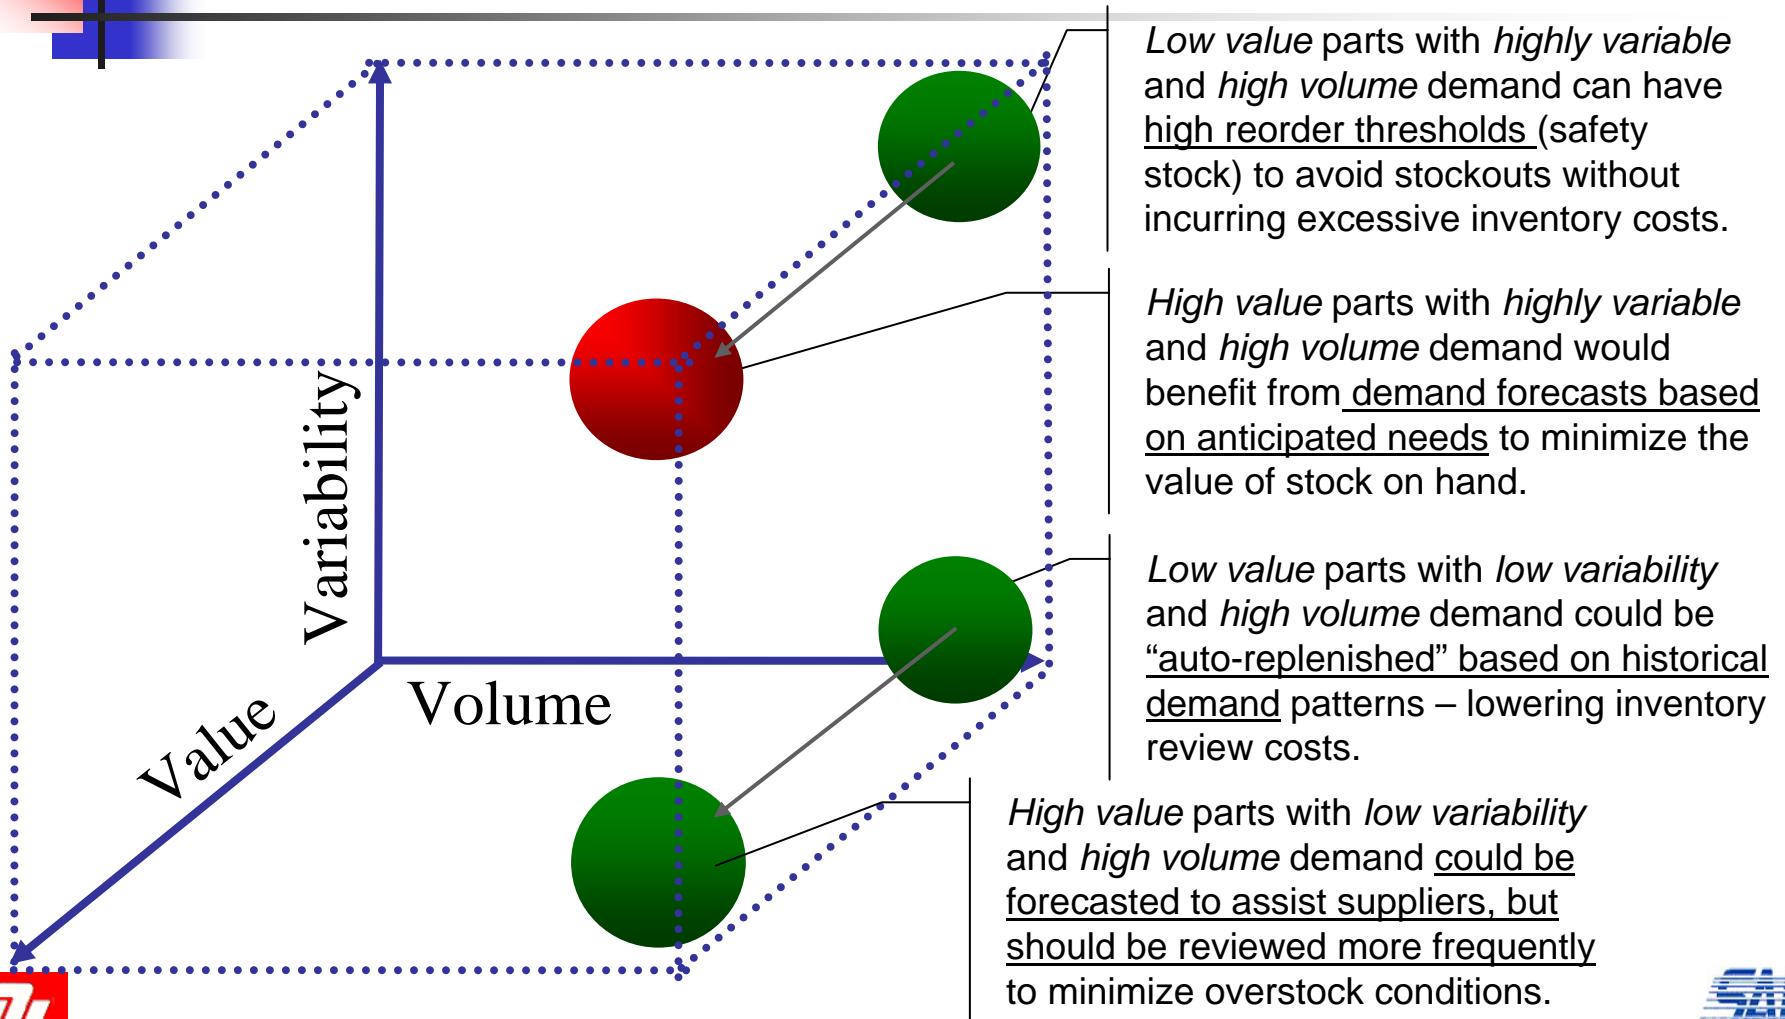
Variability

Volume

Value

Low value parts with highly variable and high volume demand can have high reorder thresholds (safety stock) to avoid stockouts without incurring excessive inventory costs.

High value parts with highly variable and high volume demand would benefit from demand forecasts based on anticipated needs to minimize the value of stock on hand.

Low value parts with low variability and high volume demand could be "auto-replenished" based on historical demand patterns – lowering inventory review costs.

High value parts with low variability and high volume demand could be forecasted to assist suppliers, but should be reviewed more frequently to minimize overstock conditions.